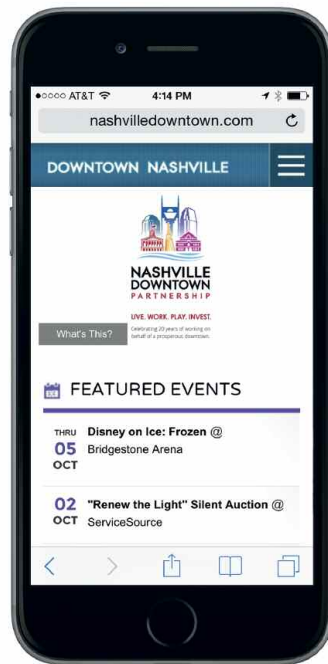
●○○○○ AT&T
4:14 PM
nashvilledowntown.com

DOWNTOWN NASHVILLE

NASHVILLE DOWNTOWN PARTNERSHIP

LIVE. WORK. PLAY. INVEST.

What's This?

Celebrating 20 years of working on behalf of a prosperous downtown.

FEATURED EVENTS

THRU 05 OCT
Disney on Ice: Frozen @ Bridgestone Arena

02 OCT
"Renew the Light" Silent Auction @ ServiceSource